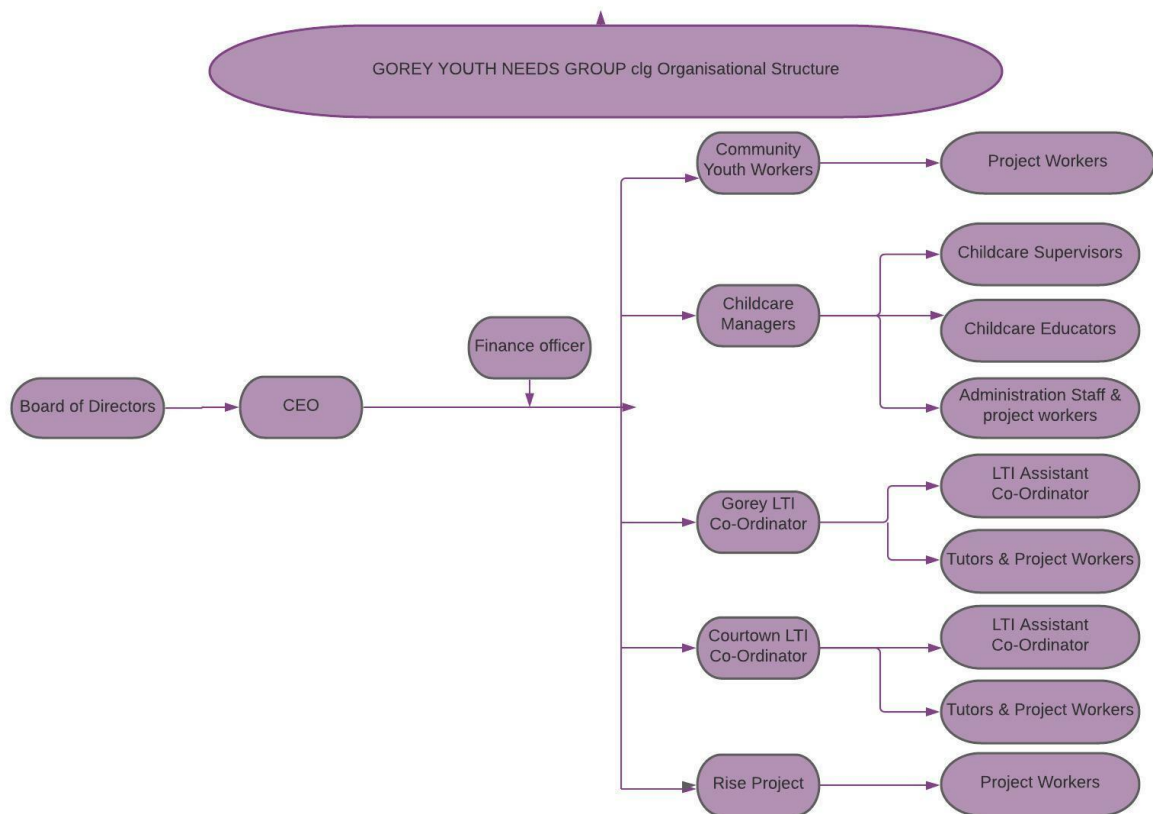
GOREY YOUTH NEEDS GROUP clg Organisational Structure

Board of Directors

CEO

Finance officer

Community Youth Workers

Project Workers

Childcare Managers

Childcare Supervisors

Childcare Educators

Administration Staff & project workers

Gorey LTI Co-Ordinator

LTI Assistant Co-Ordinator

Tutors & Project Workers

Courtown LTI Co-Ordinator

LTI Assistant Co-Ordinator

Tutors & Project Workers

Rise Project

Project Workers